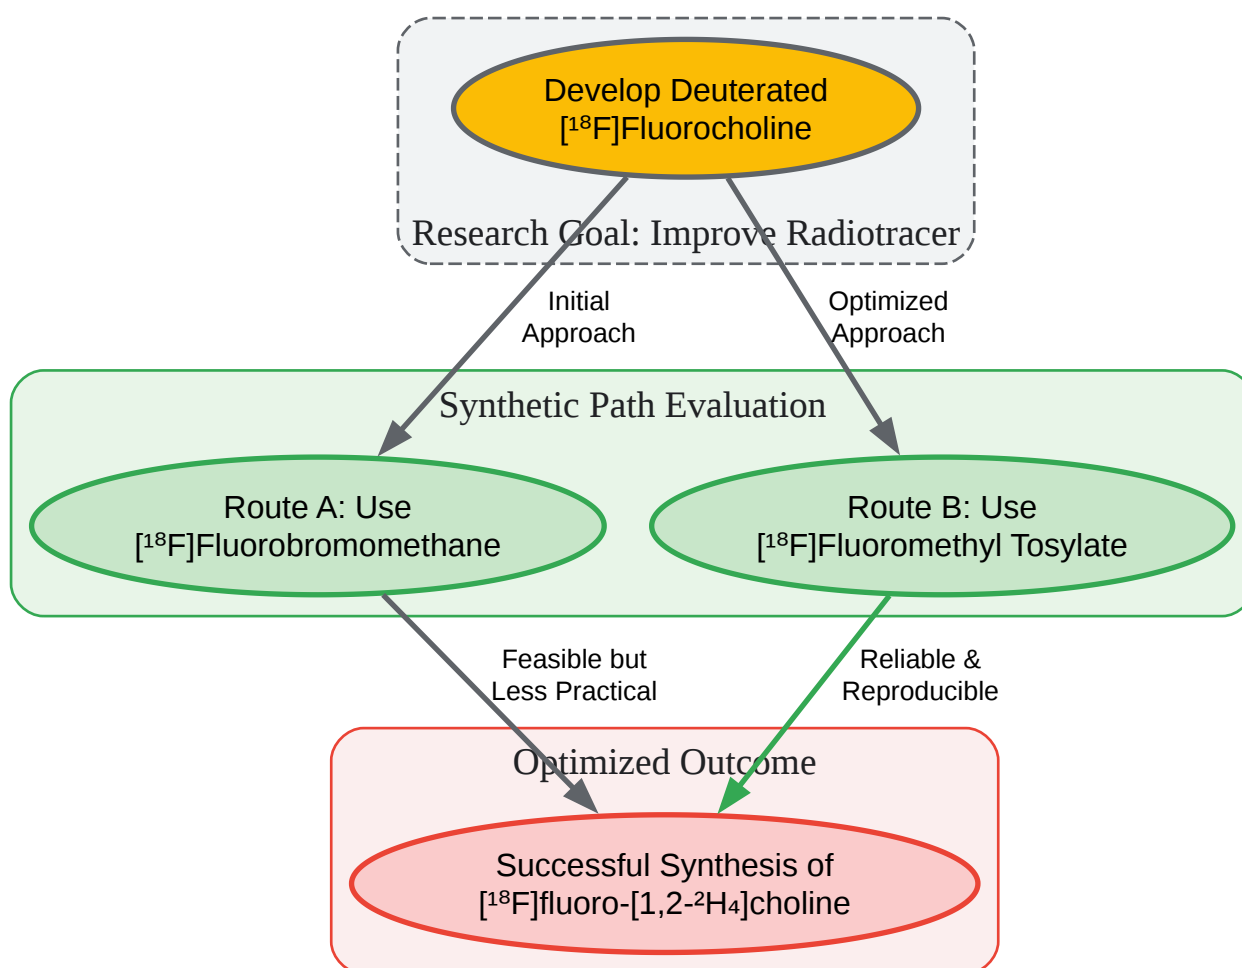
Develop Deuterated [$^{18}$F]Fluorocholine

Research Goal: Improve Radiotracer

Initial Approach

Optimized Approach

Synthetic Path Evaluation

Route A: Use [$^{18}$F]Fluorobromomethane

Route B: Use [$^{18}$F]Fluoromethyl Tosylate

Feasible but Less Practical

Reliable & Reproducible

Optimized Outcome

Successful Synthesis of [$^{18}$F]fluoro-[1,2-$^{2}H_4$]choline